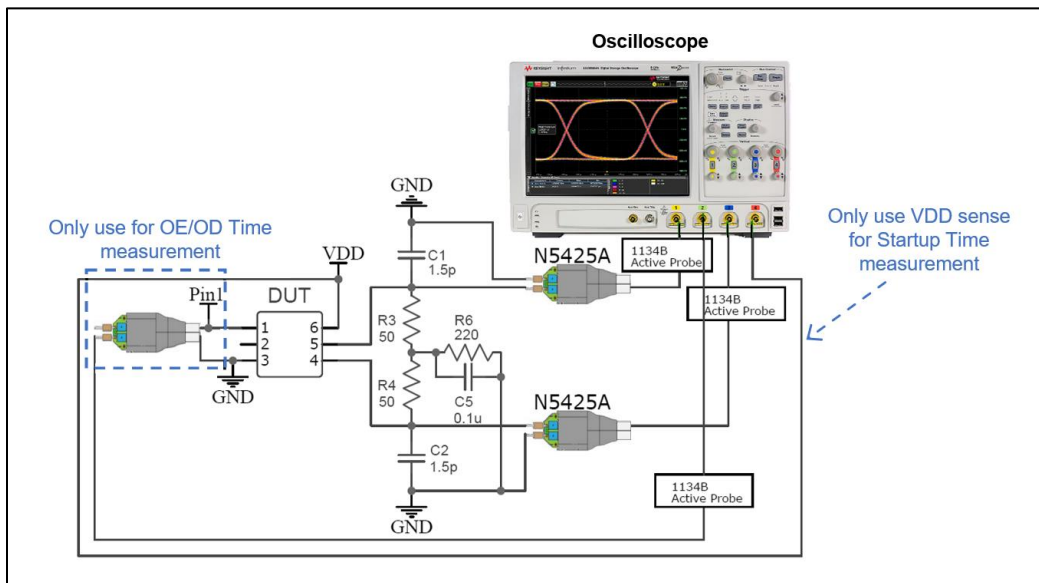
Oscilloscope

Only use for OE/OD Time measurement

Only use VDD sense for Startup Time measurement

GND

VDD

C1
1.5p

N5425A

1134B
Active Probe

1134B
Active Probe

Pin1

DUT

1
2
3

6
5
4

R3
50

R6
220

R4
50

C5
0.1u

N5425A

C2
1.5p

GND

GND

1134B
Active Probe